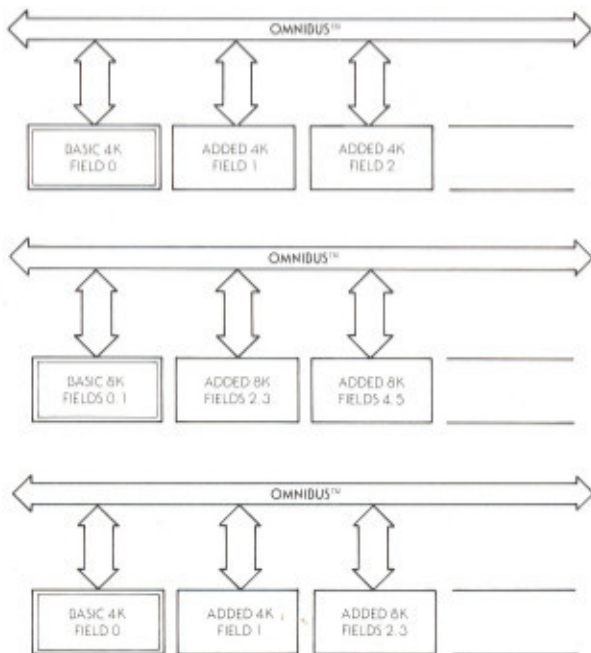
OMNIBUS™

BASIC 4K FIELD 0

ADDED 4K FIELD 1

ADDED 4K FIELD 2

OMNIBUS™

BASIC 8K FIELDS 0, 1

ADDED 8K FIELDS 2, 3

ADDED 8K FIELDS 4, 5

OMNIBUS™

BASIC 4K FIELD 0

ADDED 4K FIELD 1

ADDED 8K FIELDS 2, 3